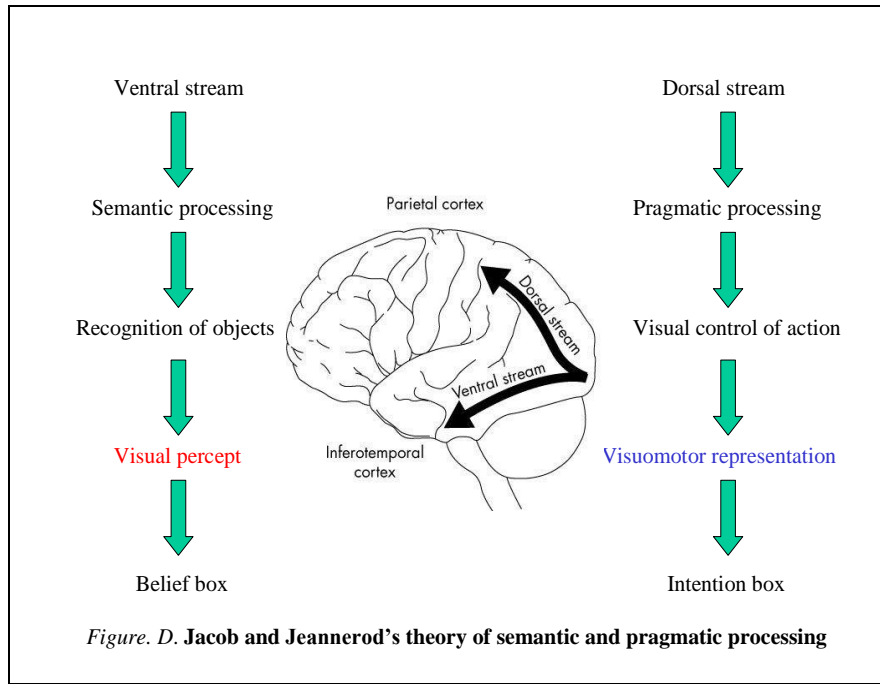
Ventral stream

Semantic processing

Recognition of objects

Visual percept

Belief box

Parietal cortex

Dorsal stream

Ventral stream

Inferotemporal cortex

Dorsal stream

Pragmatic processing

Visual control of action

Visuomotor representation

Intention box

*Figure. D.* **Jacob and Jeannerod's theory of semantic and pragmatic processing**